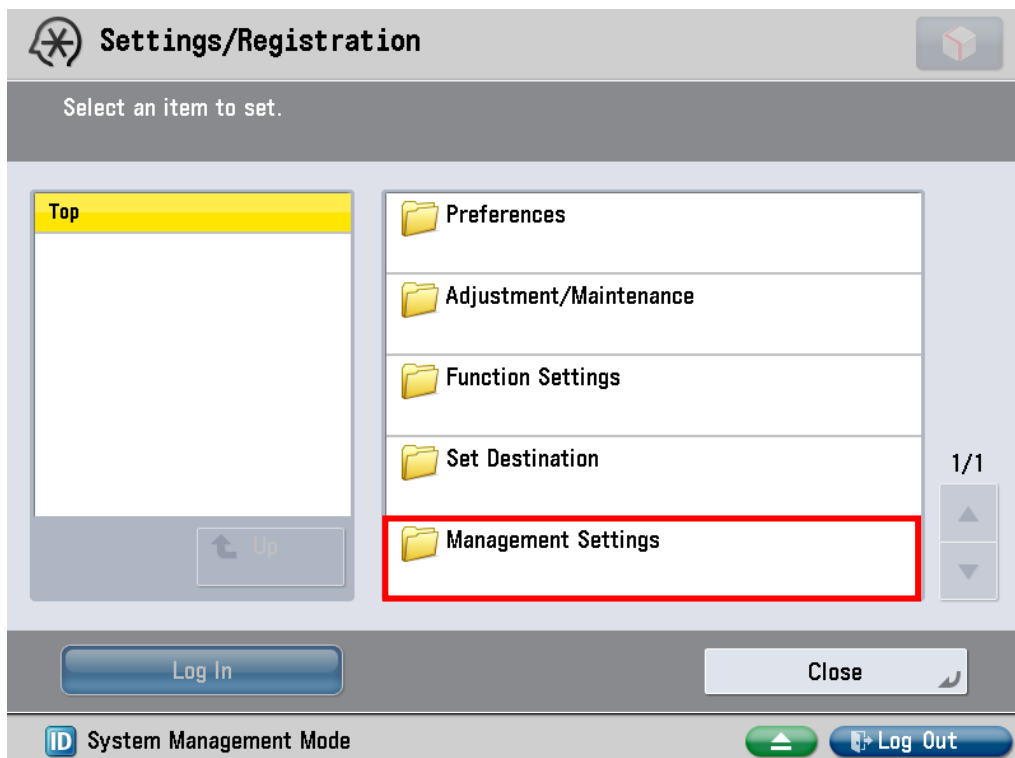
Settings/Registration

Select an item to set.

Top

Up

Preferences

Adjustment/Maintenance

Function Settings

Set Destination

Management Settings

1/1

Log In

Close

ID System Management Mode

Log Out